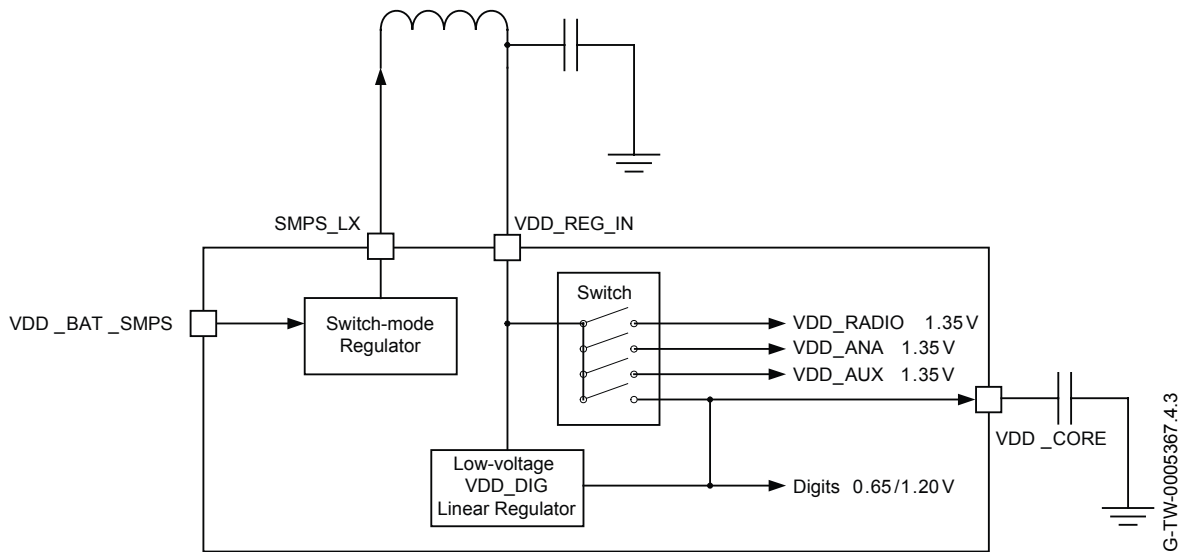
SMPS_LX

VDD_REG_IN

VDD _BAT _SMPS

Switch-mode Regulator

Switch

VDD_RADIO 1.35 V

VDD_ANA 1.35 V

VDD_AUX 1.35 V

VDD _CORE

Low-voltage VDD_DIG Linear Regulator

Digits 0.65 / 1.20 V

G-TW-0005367.4.3